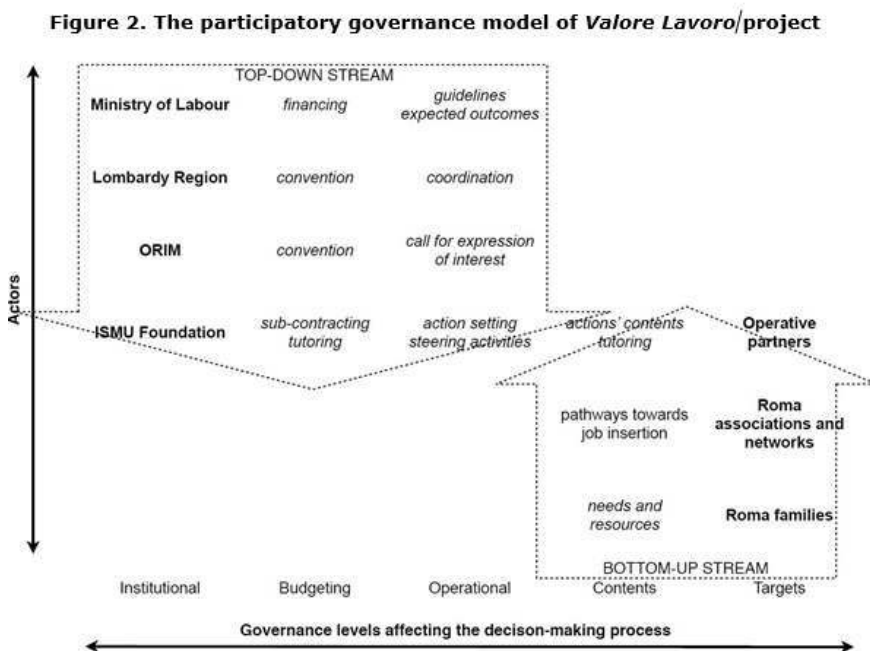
**Figure 2. The participatory governance model of *Valore Lavoro*/project**

TOP-DOWN STREAM

Actors

| | | |
|---|---|---|
| **Ministry of Labour** | *financing* | *guidelines expected outcomes* |
| **Lombardy Region** | *convention* | *coordination* |
| **ORIM** | *convention* | *call for expression of interest* |
| **ISMU Foundation** | *sub-contracting tutoring* | *action setting steering activities* |

| | |
|---|---|
| *actions' contents tutoring* | **Operative partners** |
| pathways towards job insertion | **Roma associations and networks** |
| *needs and resources* | **Roma families** |

BOTTOM-UP STREAM

Institutional Budgeting Operational Contents Targets

**Governance levels affecting the decison-making process**